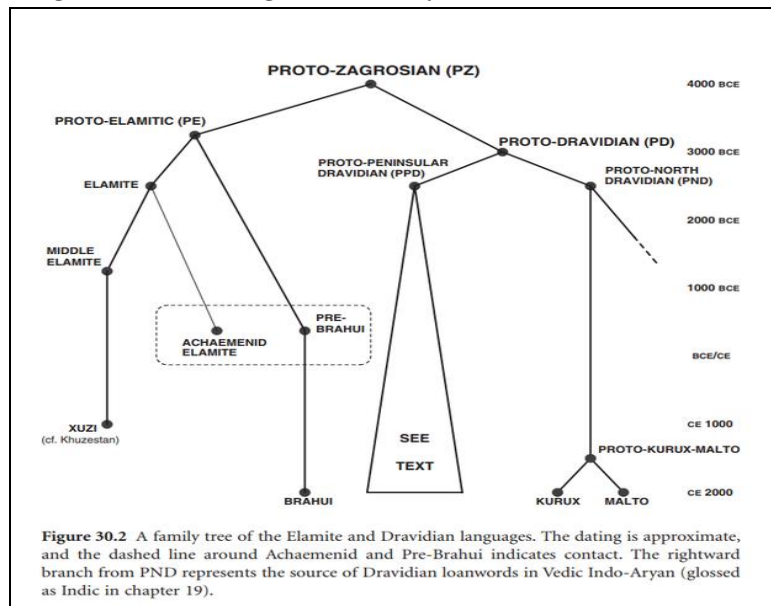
PROTO-ZAGROSIAN (PZ)

4000 BCE

PROTO-ELAMITIC (PE)

PROTO-DRAVIDIAN (PD)

3000 BCE

PROTO-PENINSULAR DRAVIDIAN (PPD)

PROTO-NORTH DRAVIDIAN (PND)

ELAMITE

2000 BCE

MIDDLE ELAMITE

1000 BCE

PRE-BRAHUI

ACHAEMENID ELAMITE

BCE/CE

XUZI (cf. Khuzestan)

CE 1000

SEE

TEXT

PROTO-KURUX-MALTO

BRAHUI

KURUX

MALTO

CE 2000

Figure 30.2 A family tree of the Elamite and Dravidian languages. The dating is approximate, and the dashed line around Achaemenid and Pre-Brahui indicates contact. The rightward branch from PND represents the source of Dravidian loanwords in Vedic Indo-Aryan (glossed as Indic in chapter 19).